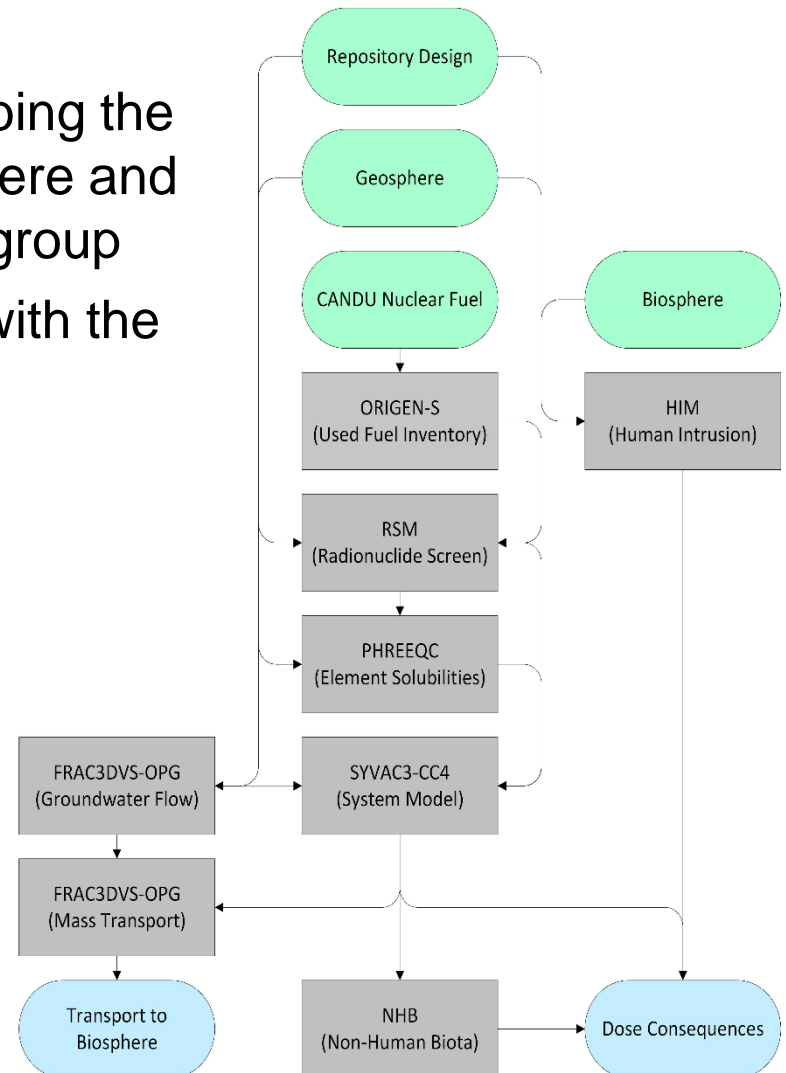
ping the
here and
group
with the

Repository Design

Geosphere

CANDU Nuclear Fuel

Biosphere

ORIGEN-S
(Used Fuel Inventory)

HIM
(Human Intrusion)

RSM
(Radionuclide Screen)

PHREEQC
(Element Solubilities)

FRAC3DVS-OPG
(Groundwater Flow)

SYVAC3-CC4
(System Model)

FRAC3DVS-OPG
(Mass Transport)

Transport to Biosphere

NHB
(Non-Human Biota)

Dose Consequences